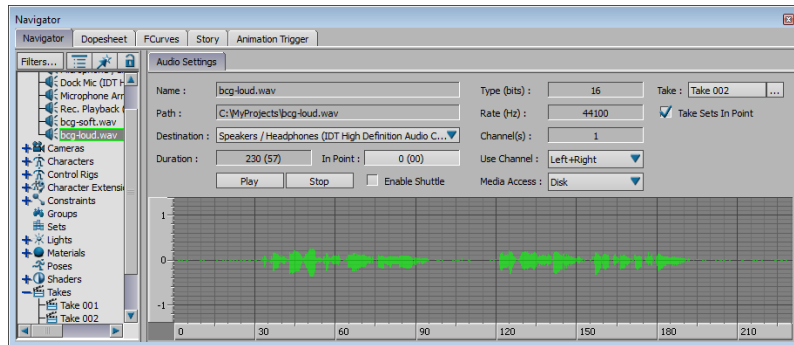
Navigator

Navigator | Dopesheet | FCurves | Story | Animation Trigger

Filters...

Dock Mic (IDT H
Microphone Arr
Rec. Playback (
bcg-soft.wav
bcg-loud.wav
Cameras
Characters
Control Rigs
Character Extensi
Constraints
Groups
Sets
Lights
Materials
Poses
Shaders
Takes
Take 001
Take 002

Audio Settings

Name : bcg-loud.wav
Path : C:\MyProjects\bcg-loud.wav
Destination : Speakers / Headphones (IDT High Definition Audio C...
Duration : 230 (57)
In Point : 0 (00)
Play
Stop
Enable Shuttle

Type (bits) : 16
Rate (Hz) : 44100
Channel(s) : 1
Use Channel : Left+Right
Media Access : Disk

Take : Take 002 ...
Take Sets In Point

1
0
-1

0 30 60 90 120 150 180 210